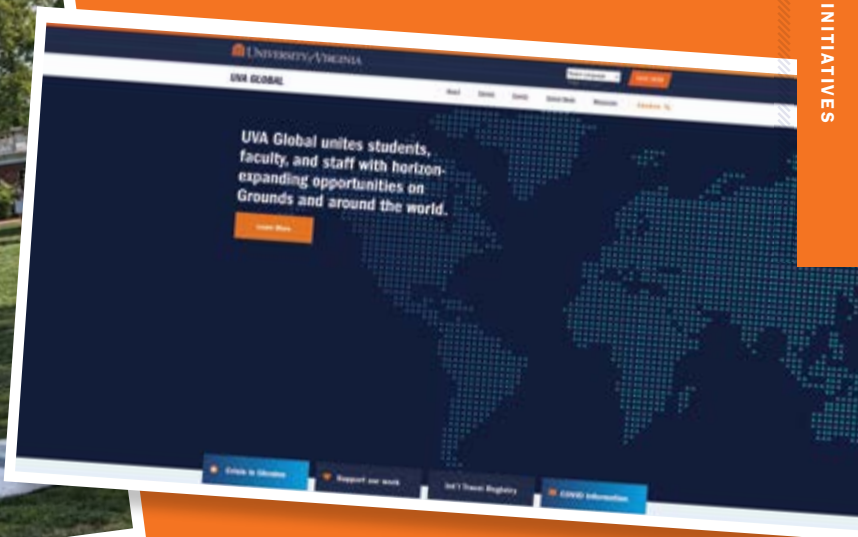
INITIATIVES

UNIVERSITY of VIRGINIA

UVA GLOBAL

Select Language

About

Events

Grants

Global News

Resources

Contact Us

UVA Global unites students, faculty, and staff with horizon-expanding opportunities on Grounds and around the world.

Learn More

Crisis in Ukraine

Support our work

Int'l Travel Registry

COVID Information